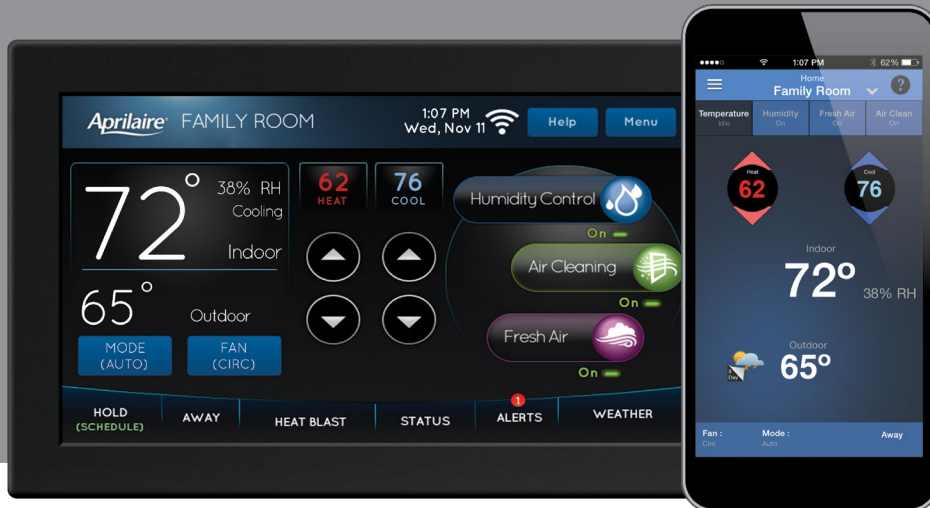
Aprilaire FAMILY ROOM

1:07 PM
Wed, Nov 11

Help

Menu

72°

38% RH
Cooling
Indoor

62
HEAT

76
COOL

Humidity Control

On

Air Cleaning

On

Fresh Air

On

65°

Outdoor

MODE
(AUTO)

FAN
(CIRC)

HOLD
(SCHEDULE)

AWAY

HEAT BLAST

STATUS

1
ALERTS

WEATHER

1:07 PM
62%

Home
Family Room

?

Temperature
Idle

Humidity
On

Fresh Air
On

Air Clean
On

Heat
62

Cool
76

Indoor
72°
38% RH

Outdoor
65°

Day

Fan :
Circ

Mode :
Auto

Away